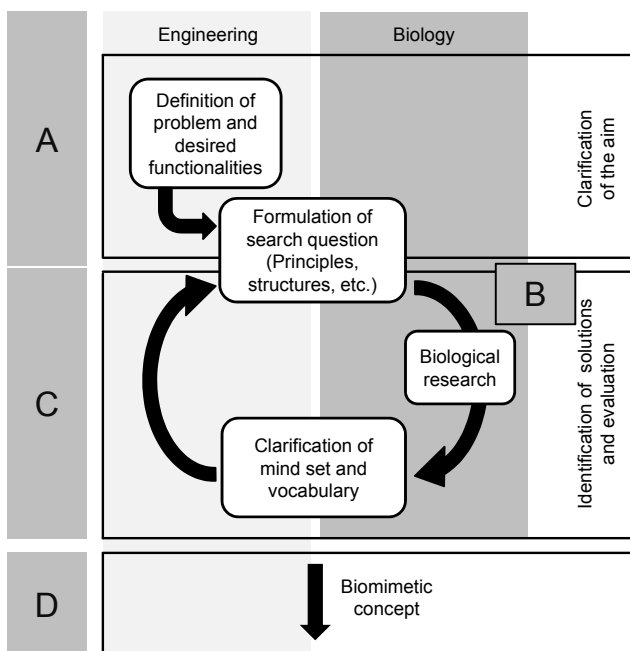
Engineering

Biology

A

Definition of problem and desired functionalities

Formulation of search question (Principles, structures, etc.)

Clarification of the aim

C

B

Biological research

Clarification of mind set and vocabulary

Identification of solutions and evaluation

D

Biomimetic concept